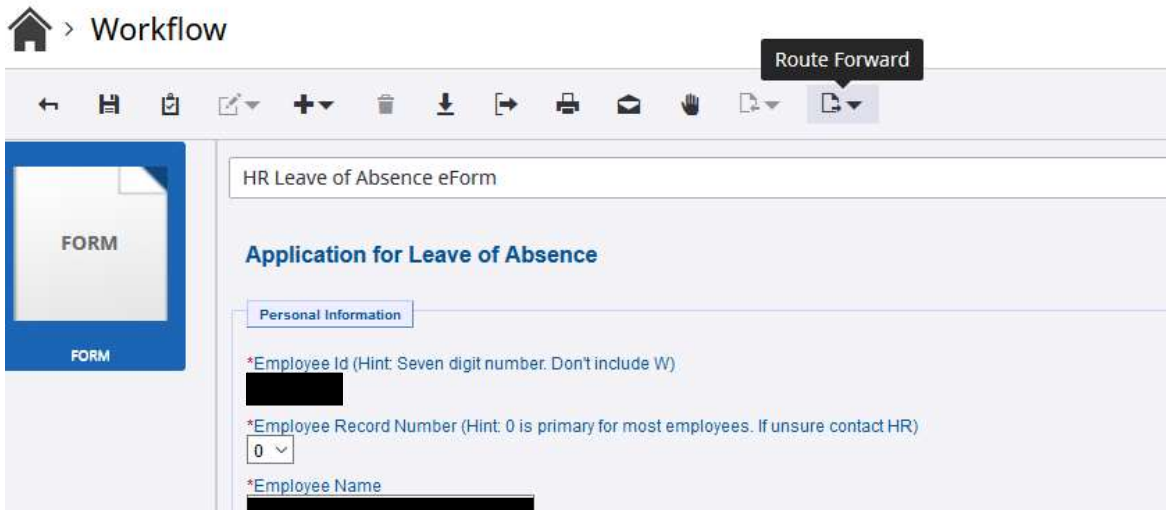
› Workflow

Route Forward

FORM

FORM

HR Leave of Absence eForm

Application for Leave of Absence

Personal Information

*Employee Id (Hint: Seven digit number. Don't include W)

*Employee Record Number (Hint: 0 is primary for most employees. If unsure contact HR)

0

*Employee Name